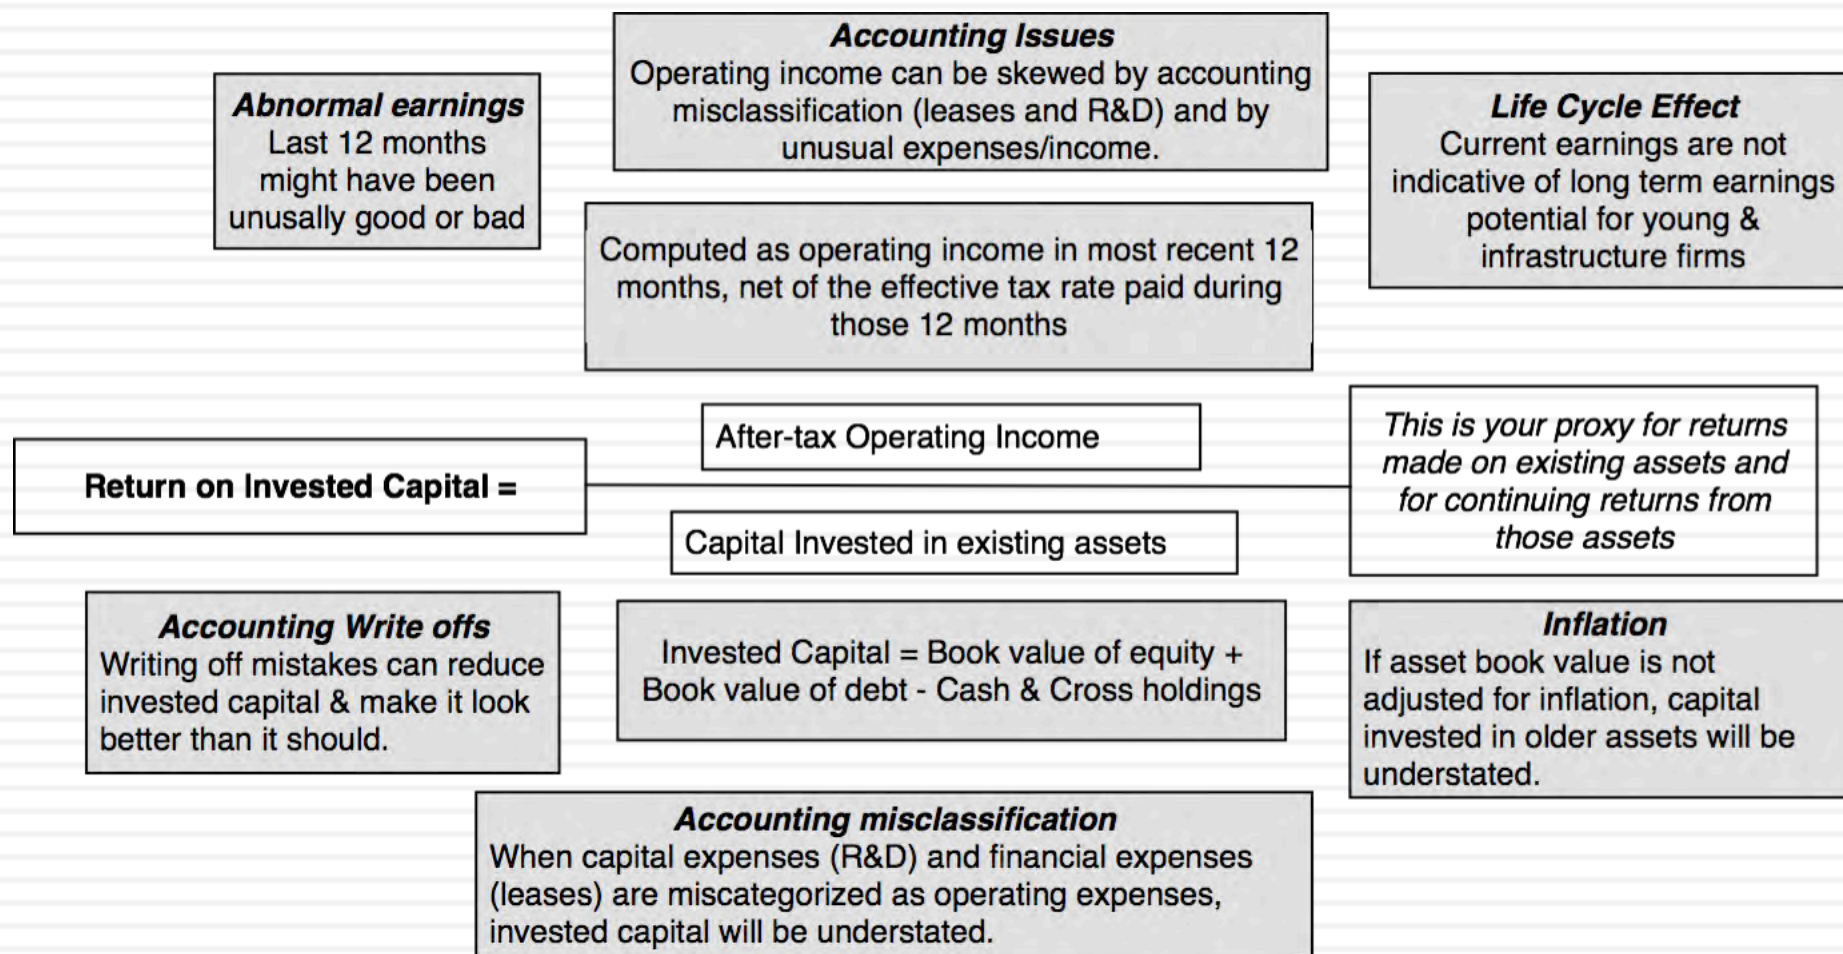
**Accounting Issues**
Operating income can be skewed by accounting misclassification (leases and R&D) and by unusual expenses/income.

**Abnormal earnings**
Last 12 months might have been unusally good or bad

**Life Cycle Effect**
Current earnings are not indicative of long term earnings potential for young & infrastructure firms

Computed as operating income in most recent 12 months, net of the effective tax rate paid during those 12 months

Return on Invested Capital = $\frac{\text{After-tax Operating Income}}{\text{Capital Invested in existing assets}}$

*This is your proxy for returns made on existing assets and for continuing returns from those assets*

**Accounting Write offs**
Writing off mistakes can reduce invested capital & make it look better than it should.

Invested Capital = Book value of equity + Book value of debt - Cash & Cross holdings

**Inflation**
If asset book value is not adjusted for inflation, capital invested in older assets will be understated.

**Accounting misclassification**
When capital expenses (R&D) and financial expenses (leases) are miscategorized as operating expenses, invested capital will be understated.